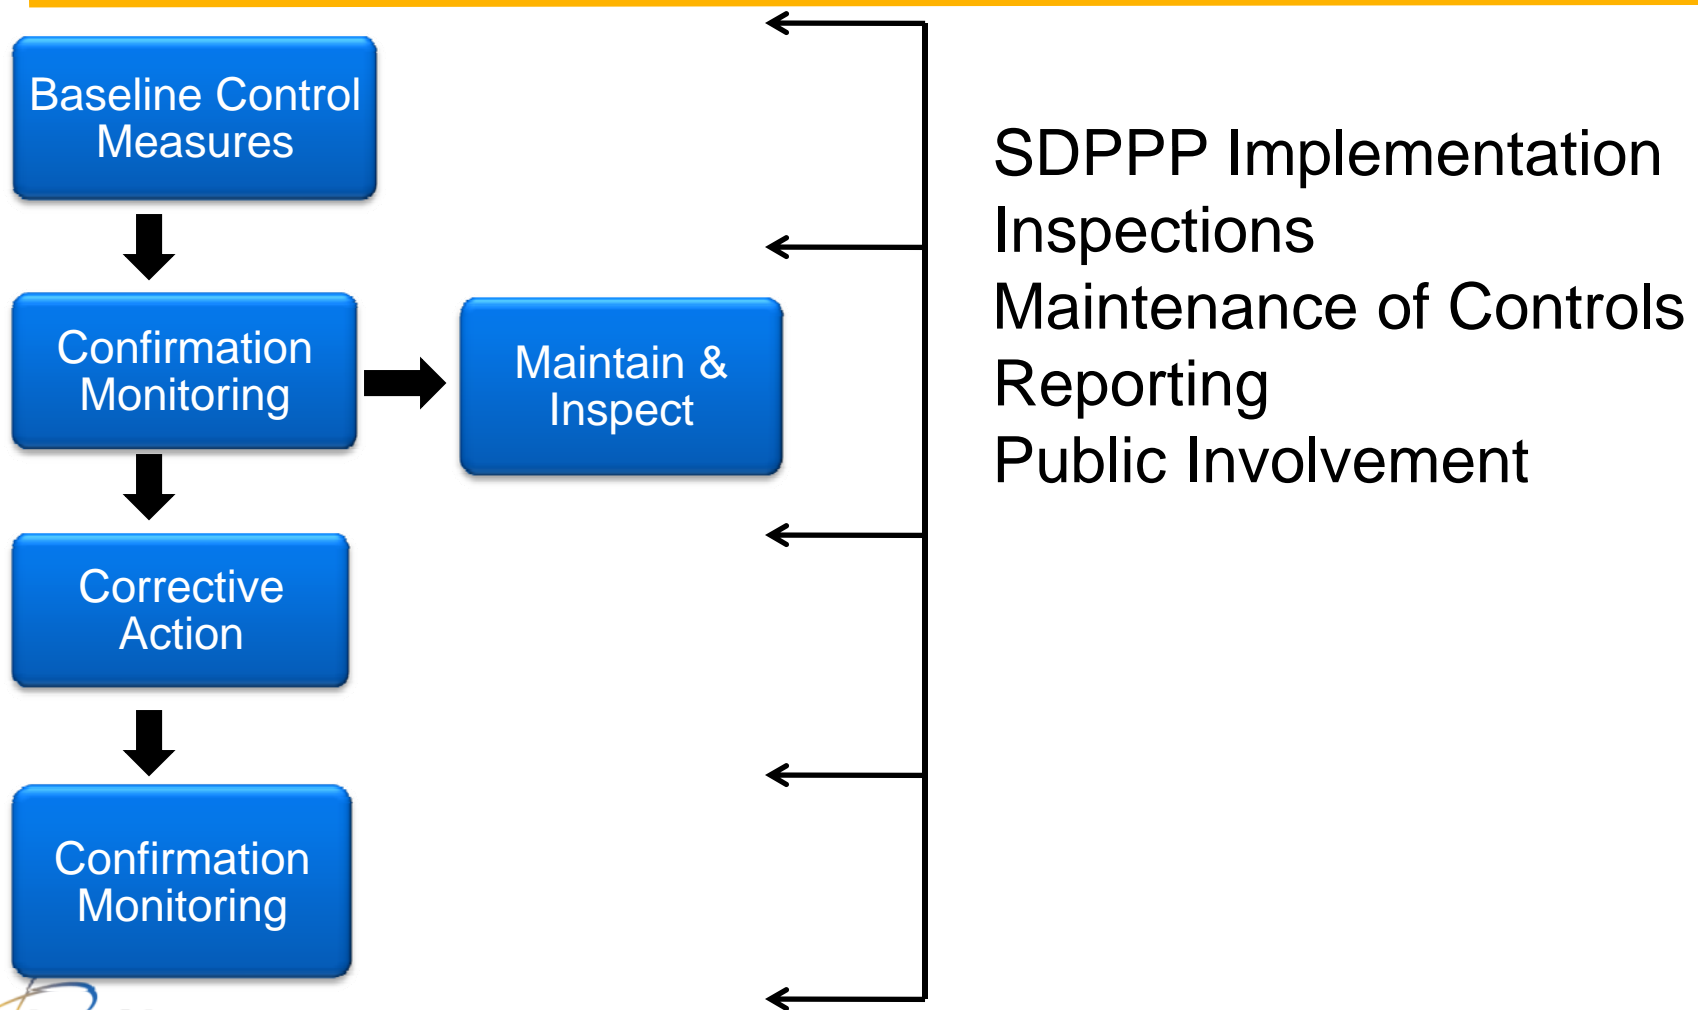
Baseline Control Measures

Confirmation Monitoring

Maintain & Inspect

Corrective Action

Confirmation Monitoring

SDPPP Implementation
Inspections
Maintenance of Controls
Reporting
Public Involvement